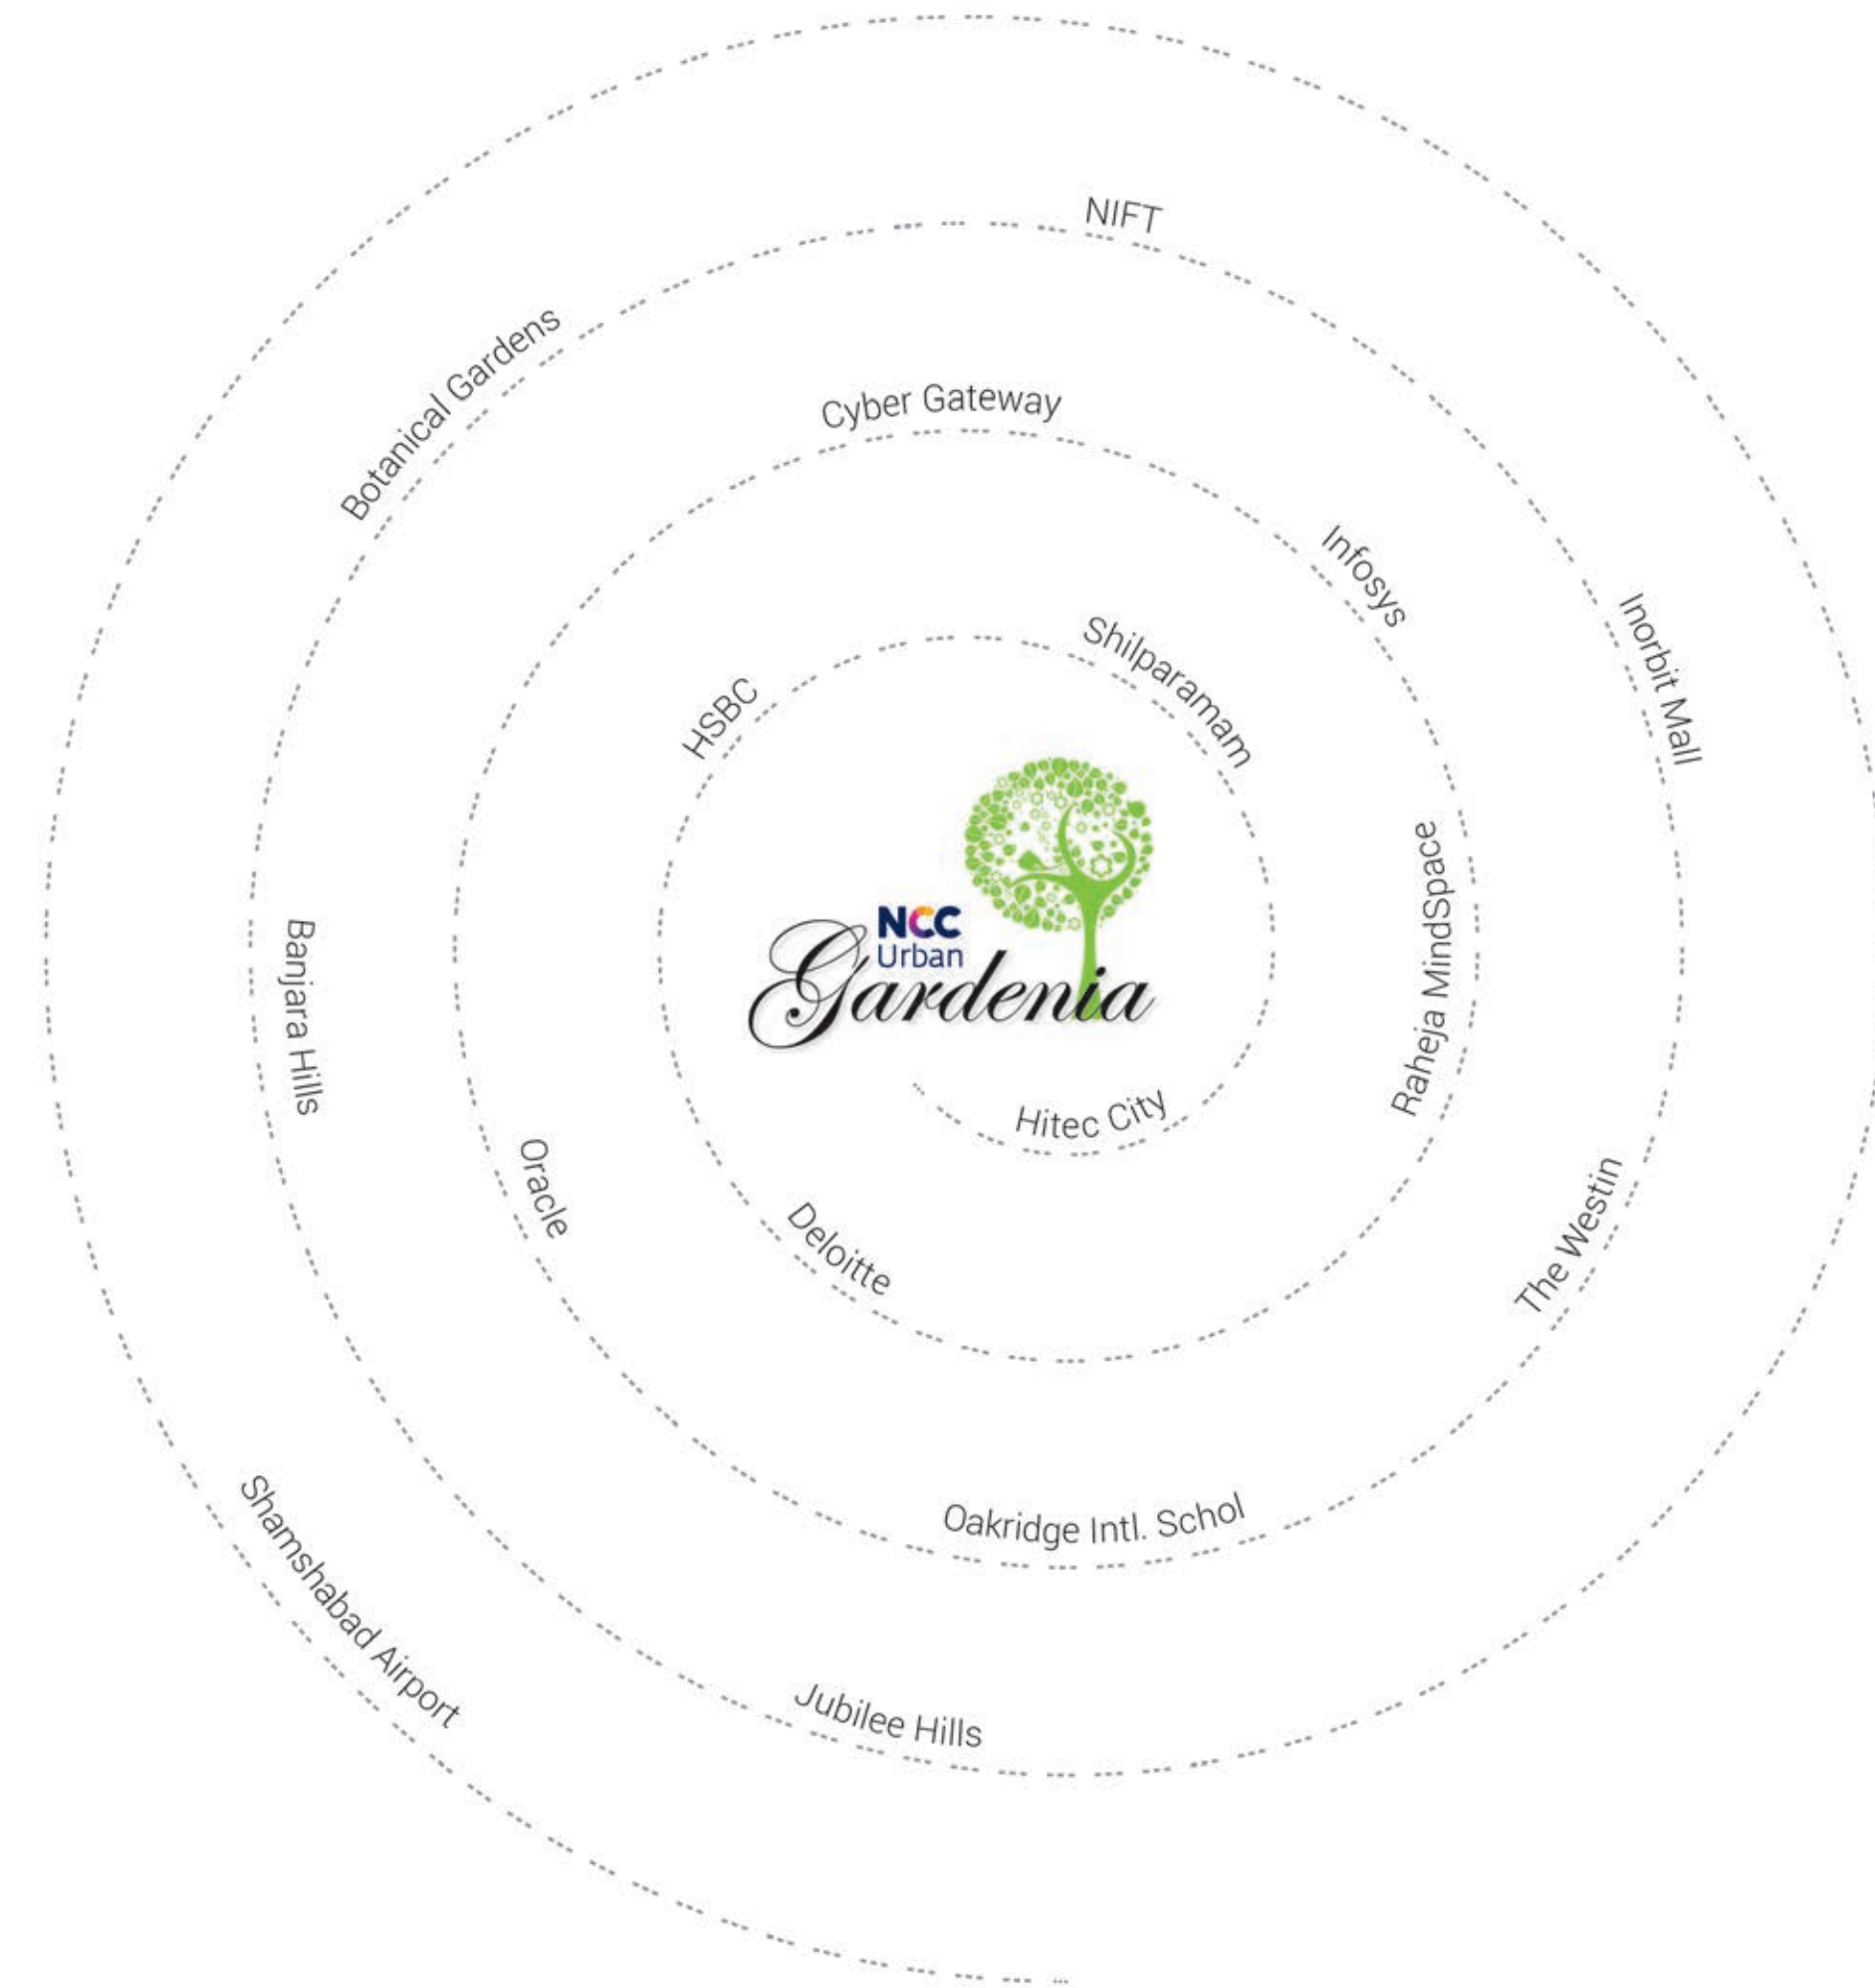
NCC Urban Gardenia

Hitec City
Deloitte
HSBC
Shilparamam
Raheja MindSpace
Oakridge Intl. Schol
Oracle
Cyber Gateway
Infosys
The Westin
Jubilee Hills
Banjara Hills
Botanical Gardens
NIFT
Inorbit Mall
Shamshabad Airport